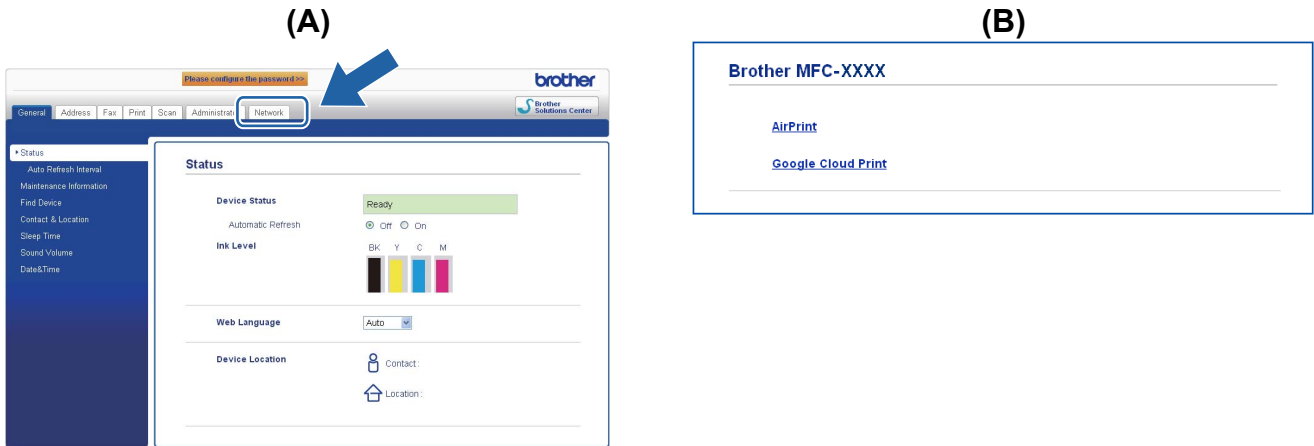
(A)

Please configure the password >>

brother

General | Address | Fax | Print | Scan | Administrat | Network

Brother Solutions Center

▸ Status
Auto Refresh Interval
Maintenance Information
Find Device
Contact & Location
Sleep Time
Sound Volume
Date&Time

Status

Device Status
Ready
Automatic Refresh
Off On
Ink Level
BK Y C M

Web Language
Auto

Device Location
Contact :
Location :

(B)

Brother MFC-XXXX

AirPrint

Google Cloud Print